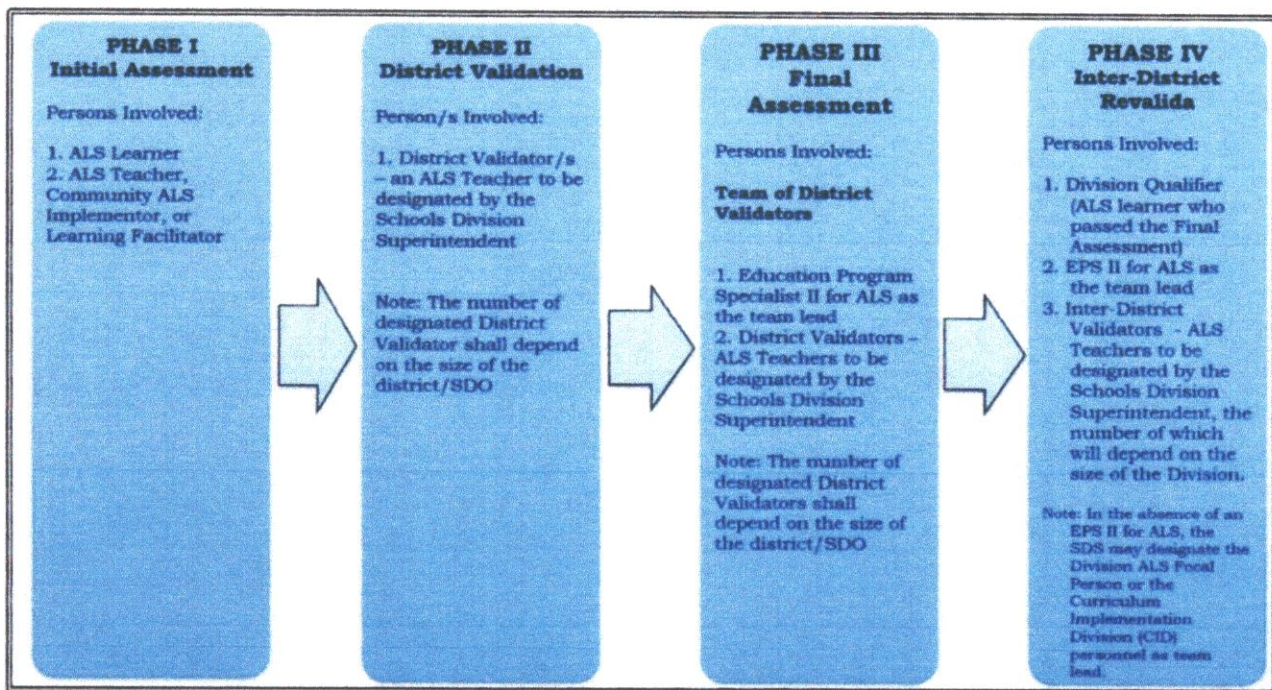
PHASE I
Initial Assessment

Persons Involved:

1. ALS Learner
2. ALS Teacher, Community ALS Implementor, or Learning Facilitator

PHASE II
District Validation

Person/s Involved:

1. District Validator/s – an ALS Teacher to be designated by the Schools Division Superintendent

Note: The number of designated District Validator shall depend on the size of the district/SDO

PHASE III
Final Assessment

Persons Involved:

Team of District Validators

1. Education Program Specialist II for ALS as the team lead
2. District Validators – ALS Teachers to be designated by the Schools Division Superintendent

Note: The number of designated District Validators shall depend on the size of the district/SDO

PHASE IV
Inter-District Revalida

Persons Involved:

1. Division Qualifier (ALS learner who passed the Final Assessment)
2. EPS II for ALS as the team lead
3. Inter-District Validators - ALS Teachers to be designated by the Schools Division Superintendent, the number of which will depend on the size of the Division.

Note: In the absence of an EPS II for ALS, the SDS may designate the Division ALS Focal Person or the Curriculum Implementation Division (CID) personnel as team lead.